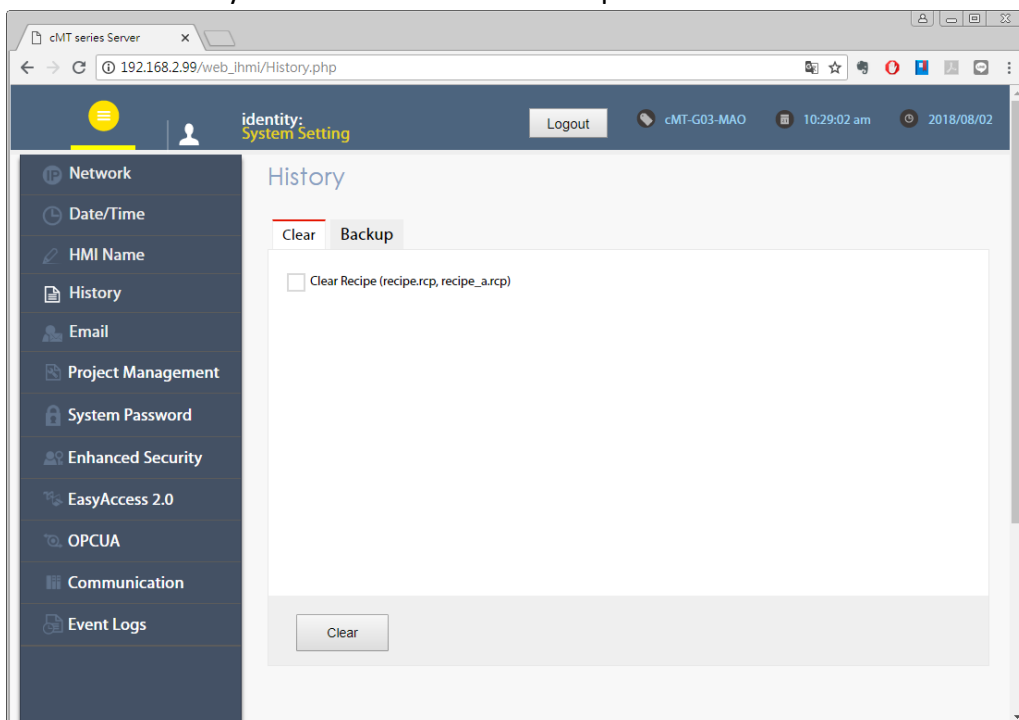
cMT series Server ×

192.168.2.99/web_ihmi/History.php

identity:
System Setting

Logout

cMT-G03-MAO

10:29:02 am

2018/08/02

Network

Date/Time

HMI Name

History

Email

Project Management

System Password

Enhanced Security

EasyAccess 2.0

OPCUA

Communication

Event Logs

History

Clear

Backup

Clear Recipe (recipe.rcp, recipe_a.rcp)

Clear